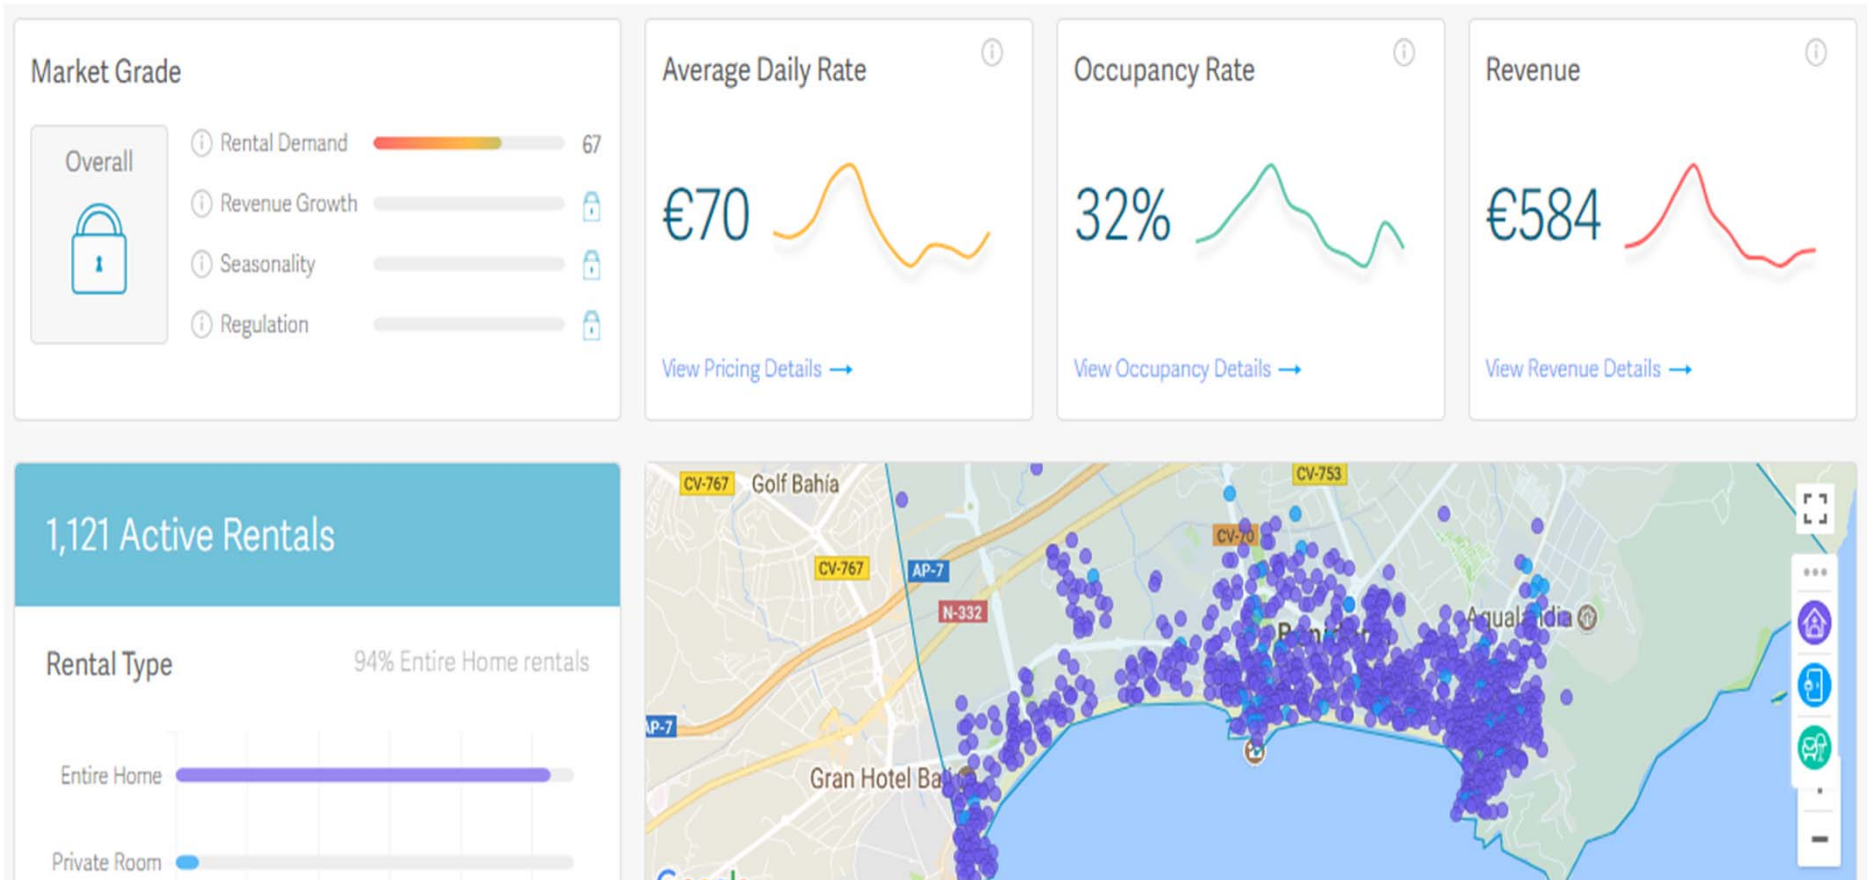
Market Grade

Overall

Rental Demand 67

Revenue Growth

Seasonality

Regulation

Average Daily Rate

€70

View Pricing Details →

Occupancy Rate

32%

View Occupancy Details →

Revenue

€584

View Revenue Details →

1,121 Active Rentals

Rental Type

94% Entire Home rentals

Entire Home

Private Room

CV-767 Golf Bahía

CV-753

CV-70

CV-767

AP-7

N-332

Aqualandia

AP-7

Gran Hotel Ba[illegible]